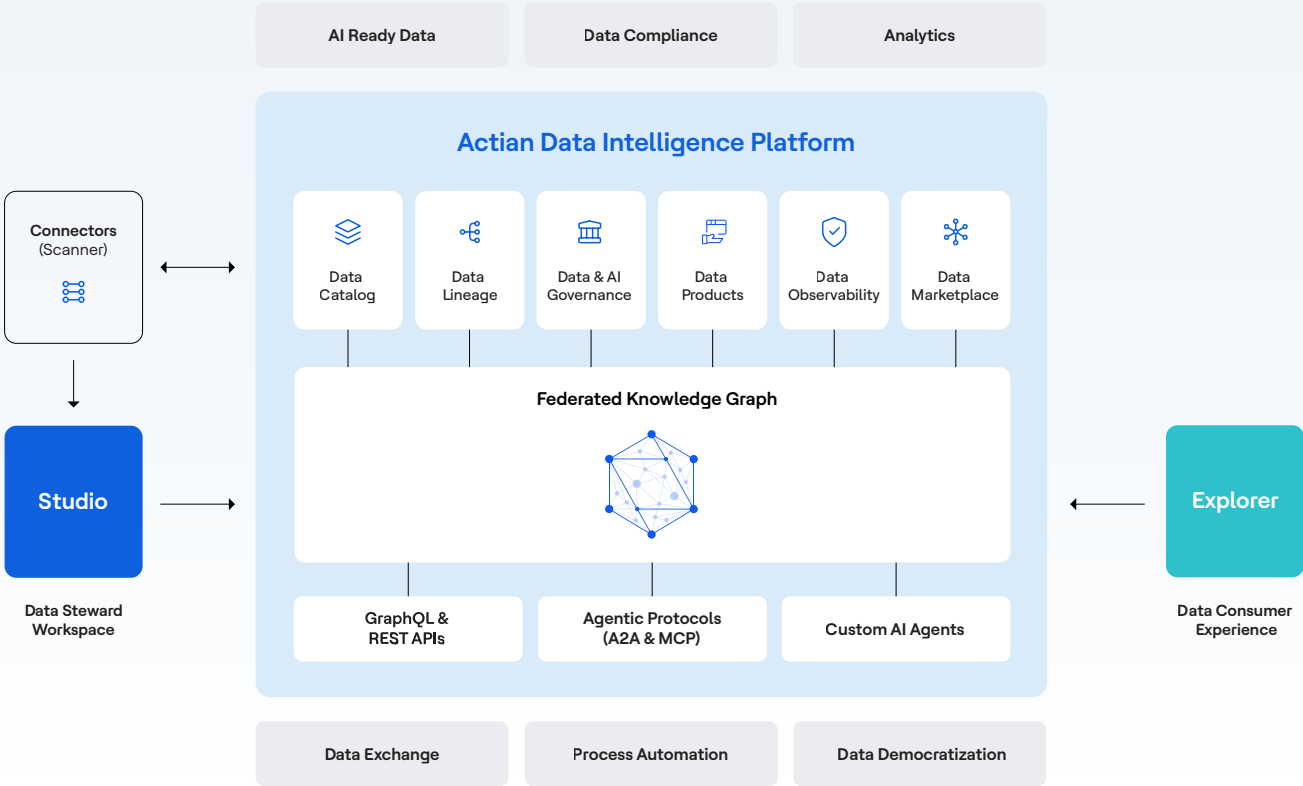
AI Ready Data

Data Compliance

Analytics

Connectors
(Scanner)

Studio

Data Steward Workspace

Actian Data Intelligence Platform

Data Catalog

Data Lineage

Data & AI Governance

Data Products

Data Observability

Data Marketplace

Federated Knowledge Graph

GraphQL & REST APIs

Agentic Protocols (A2A & MCP)

Custom AI Agents

Explorer

Data Consumer Experience

Data Exchange

Process Automation

Data Democratization